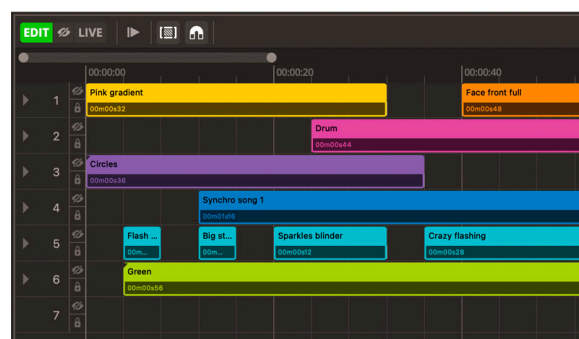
EDIT LIVE

00:00:00 00:00:20 00:00:40

1 Pink gradient 00m00s32 Face front full 00m00s48

2 Drum 00m00s44

3 Circles 00m00s36

4 Synchro song 1 00m01s16

5 Flash 00m... Big st... 00m... Sparkles blinder 00m00s12 Crazy flashing 00m00s28

6 Green 00m00s56

7